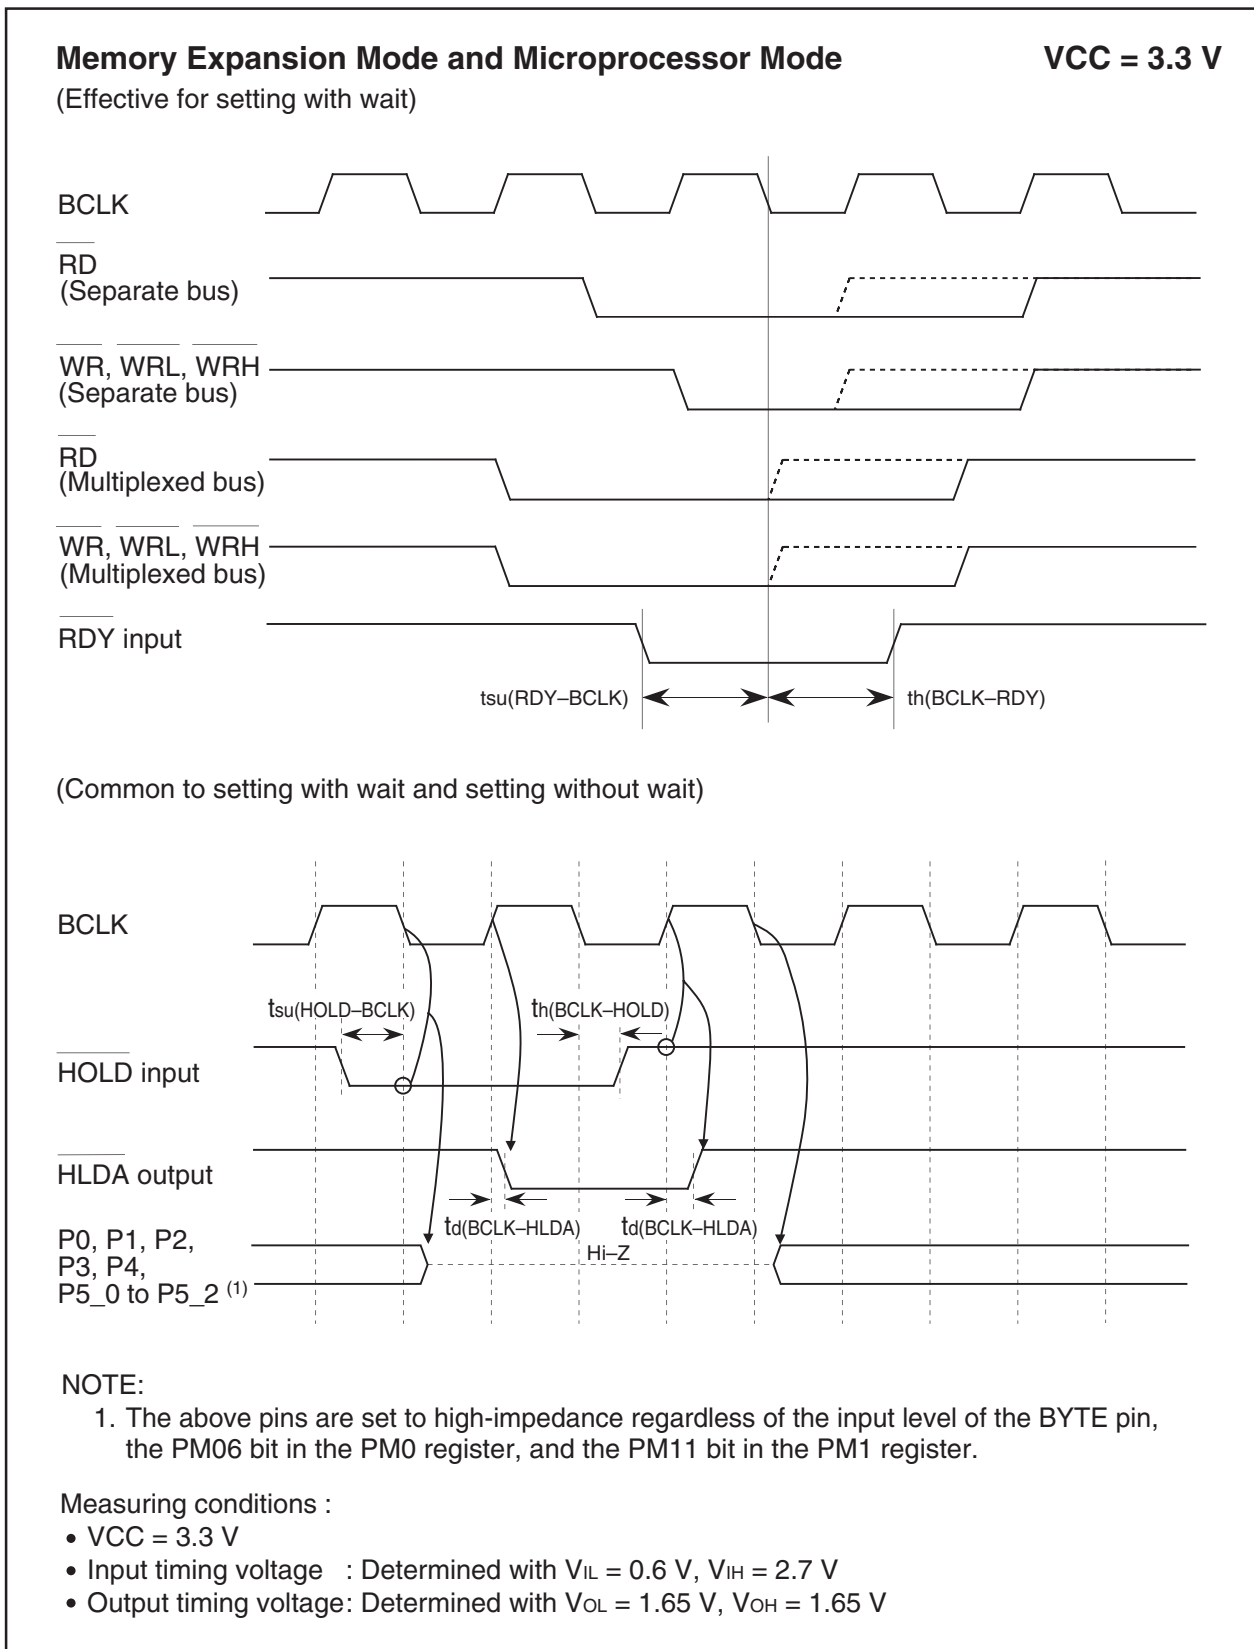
Memory Expansion Mode and Microprocessor Mode VCC = 3.3 V
(Effective for setting with wait)

BCLK

$\overline{RD}$
(Separate bus)

$\overline{WR}$, $\overline{WRL}$, $\overline{WRH}$
(Separate bus)

$\overline{RD}$
(Multiplexed bus)

$\overline{WR}$, $\overline{WRL}$, $\overline{WRH}$
(Multiplexed bus)

$\overline{RDY}$ input

tsu(RDY–BCLK) th(BCLK–RDY)

(Common to setting with wait and setting without wait)

BCLK

tsu(HOLD–BCLK) th(BCLK–HOLD)

$\overline{HOLD}$ input

$\overline{HLDA}$ output

td(BCLK–HLDA) td(BCLK–HLDA)

P0, P1, P2, P3, P4, P5_0 to P5_2 $^{(1)}$

Hi–Z

NOTE:
1. The above pins are set to high-impedance regardless of the input level of the BYTE pin, the PM06 bit in the PM0 register, and the PM11 bit in the PM1 register.

Measuring conditions :
• VCC = 3.3 V
• Input timing voltage : Determined with $V_{IL}$ = 0.6 V, $V_{IH}$ = 2.7 V
• Output timing voltage: Determined with $V_{OL}$ = 1.65 V, $V_{OH}$ = 1.65 V